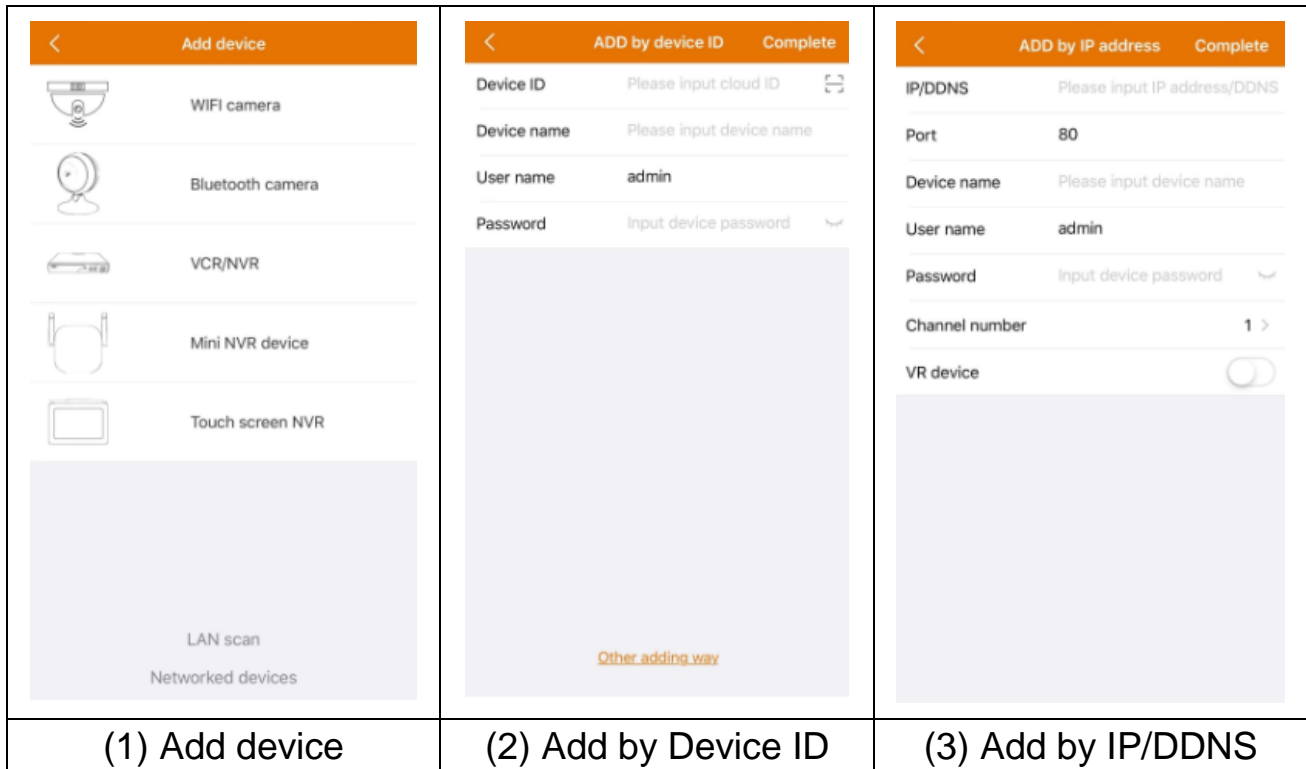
| Add device<br>WIFI camera<br>Bluetooth camera<br>VCR/NVR<br>Mini NVR device<br>Touch screen NVR<br>LAN scan<br>Networked devices | ADD by device ID Complete<br>Device ID Please input cloud ID<br>Device name Please input device name<br>User name admin<br>Password Input device password<br>Other adding way | ADD by IP address Complete<br>IP/DDNS Please input IP address/DDNS<br>Port 80<br>Device name Please input device name<br>User name admin<br>Password Input device password<br>Channel number 1 ><br>VR device |
|---|---|---|
| (1) Add device | (2) Add by Device ID | (3) Add by IP/DDNS |